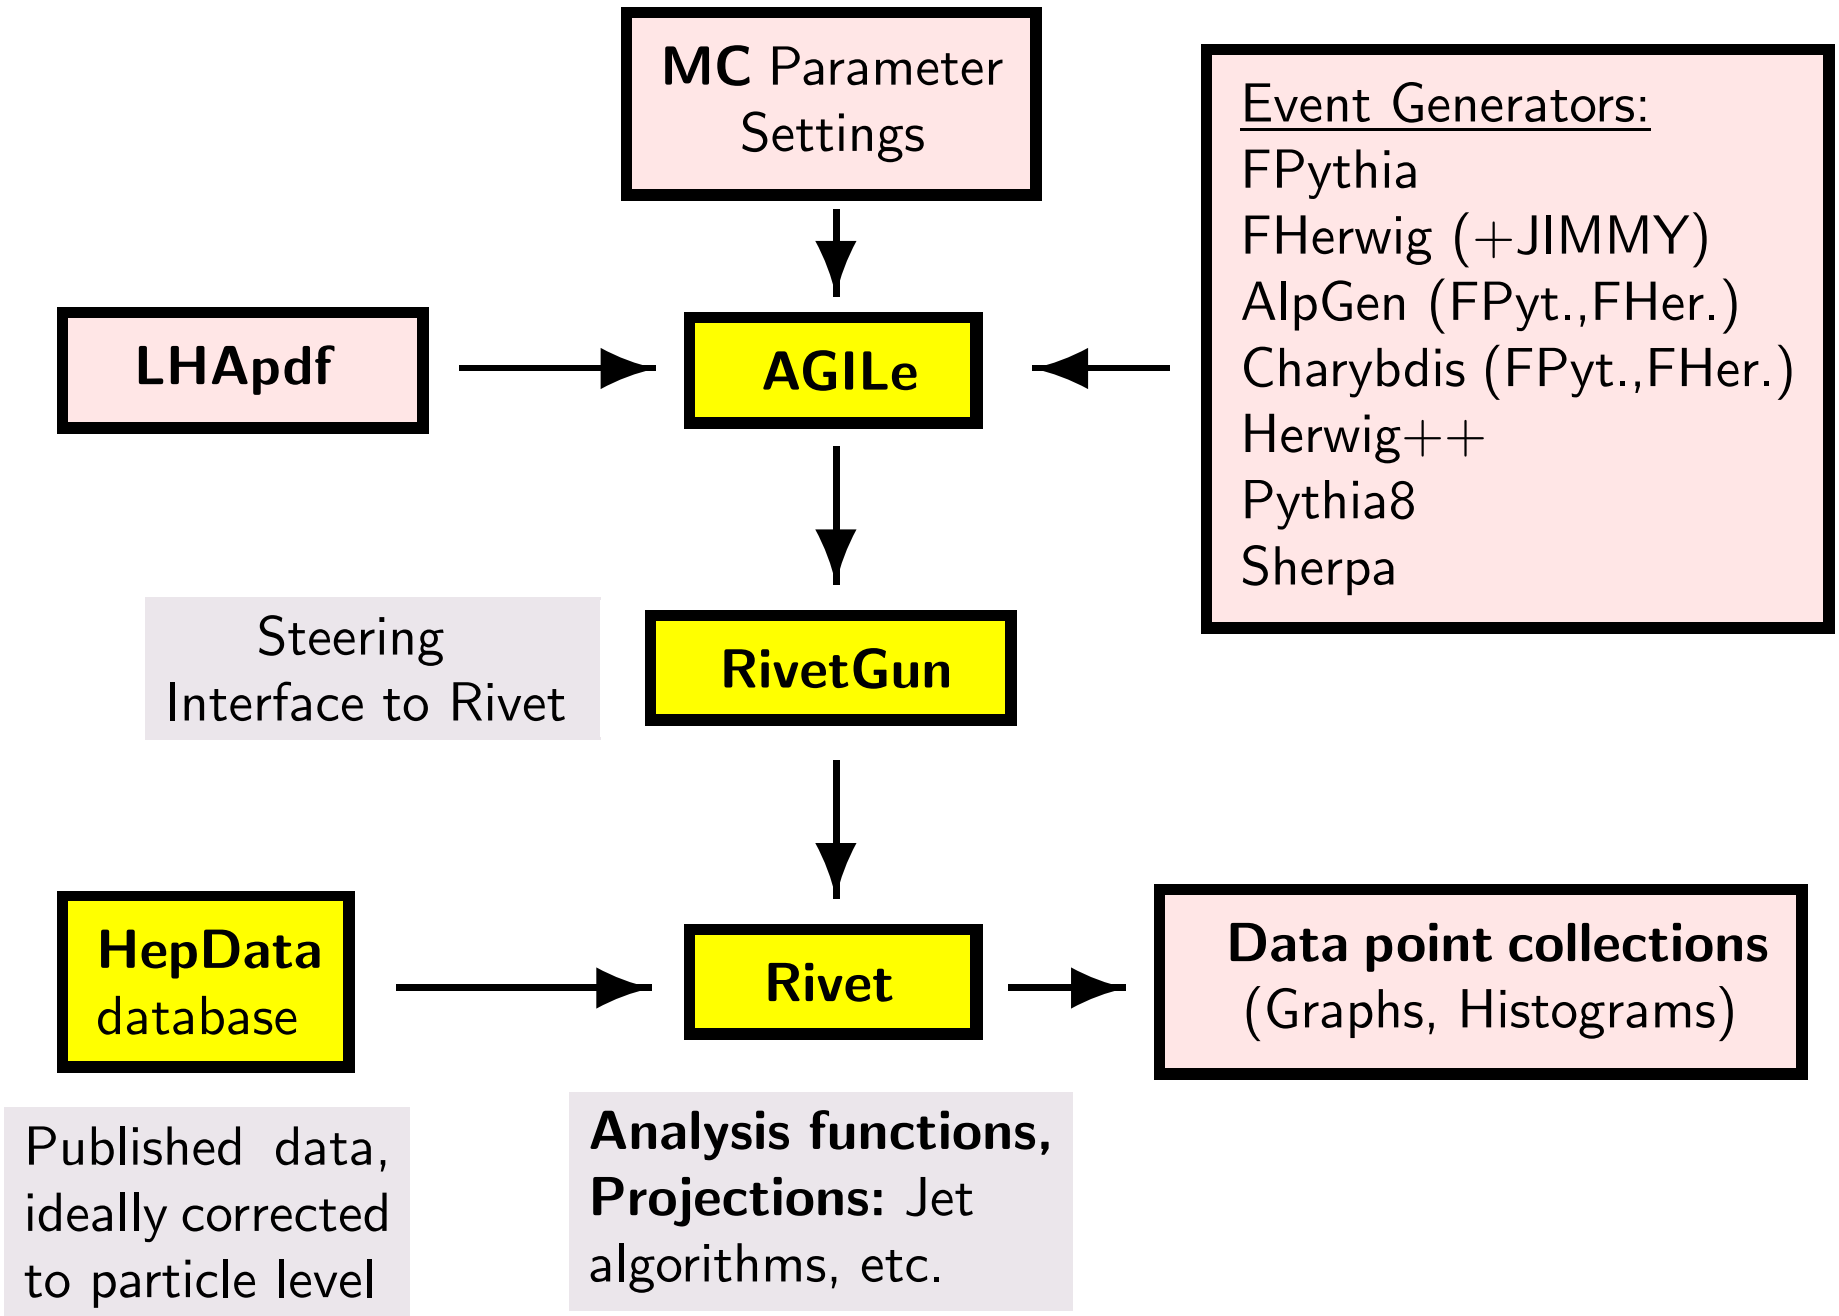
MC Parameter Settings

Event Generators:
FPythia
FHerwig (+JIMMY)
AlpGen (FPyt.,FHer.)
Charybdis (FPyt.,FHer.)
Herwig++
Pythia8
Sherpa

LHApdf

AGILe

Steering Interface to Rivet

RivetGun

HepData database

Rivet

Data point collections (Graphs, Histograms)

Published data, ideally corrected to particle level

Analysis functions, Projections: Jet algorithms, etc.